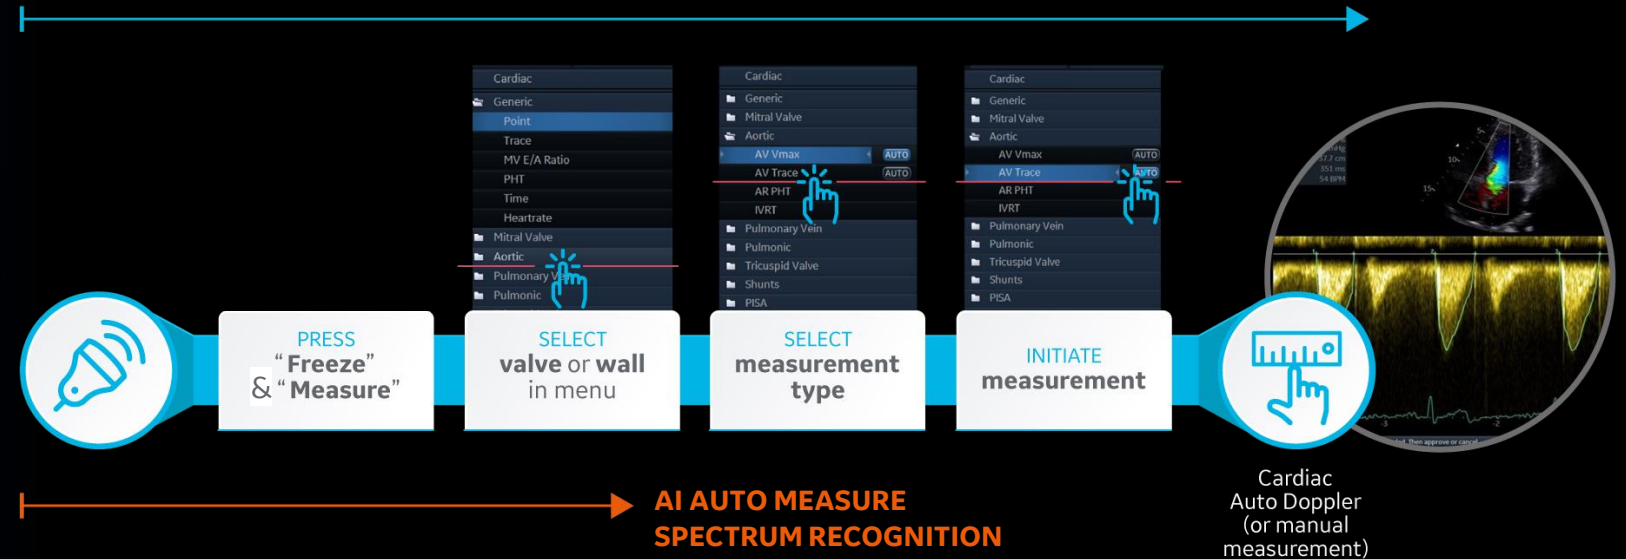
Cardiac
Generic
Point
Trace
MV E/A Ratio
PHT
Time
Heartrate
Mitral Valve
Aortic
Pulmonary V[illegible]
Pulmonic

Cardiac
Generic
Mitral Valve
Aortic
AV Vmax AUTO
AV Trace AUTO
AR PHT
IVRT
Pulmonary Vein
Pulmonic
Tricuspid Valve
Shunts
PISA

Cardiac
Generic
Mitral Valve
Aortic
AV Vmax AUTO
AV Trace AUTO
AR PHT
IVRT
Pulmonary Vein
Pulmonic
Tricuspid Valve
Shunts
PISA

PRESS
"Freeze"
& "Measure"

SELECT
valve or wall
in menu

SELECT
measurement
type

INITIATE
measurement

Cardiac
Auto Doppler
(or manual
measurement)

AI AUTO MEASURE
SPECTRUM RECOGNITION